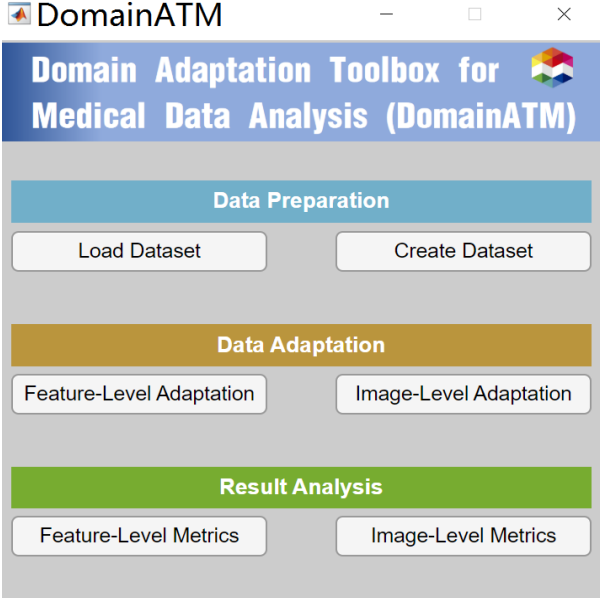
DomainATM

Domain Adaptation Toolbox for Medical Data Analysis (DomainATM)

Data Preparation

Load Dataset

Create Dataset

Data Adaptation

Feature-Level Adaptation

Image-Level Adaptation

Result Analysis

Feature-Level Metrics

Image-Level Metrics